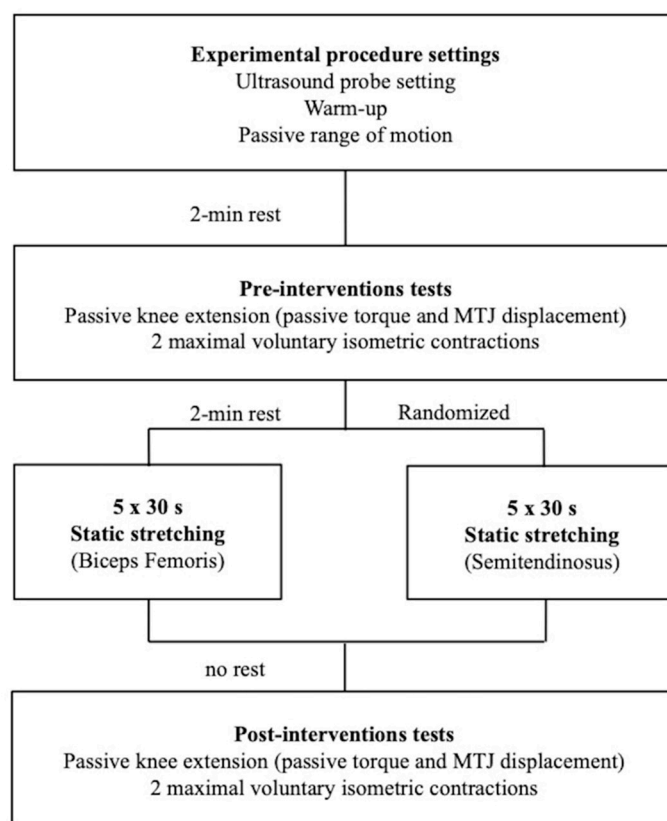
**Experimental procedure settings**
Ultrasound probe setting
Warm-up
Passive range of motion

2-min rest

**Pre-interventions tests**
Passive knee extension (passive torque and MTJ displacement)
2 maximal voluntary isometric contractions

2-min rest

Randomized

**5 x 30 s**
**Static stretching**
(Biceps Femoris)

**5 x 30 s**
**Static stretching**
(Semitendinosus)

no rest

**Post-interventions tests**
Passive knee extension (passive torque and MTJ displacement)
2 maximal voluntary isometric contractions